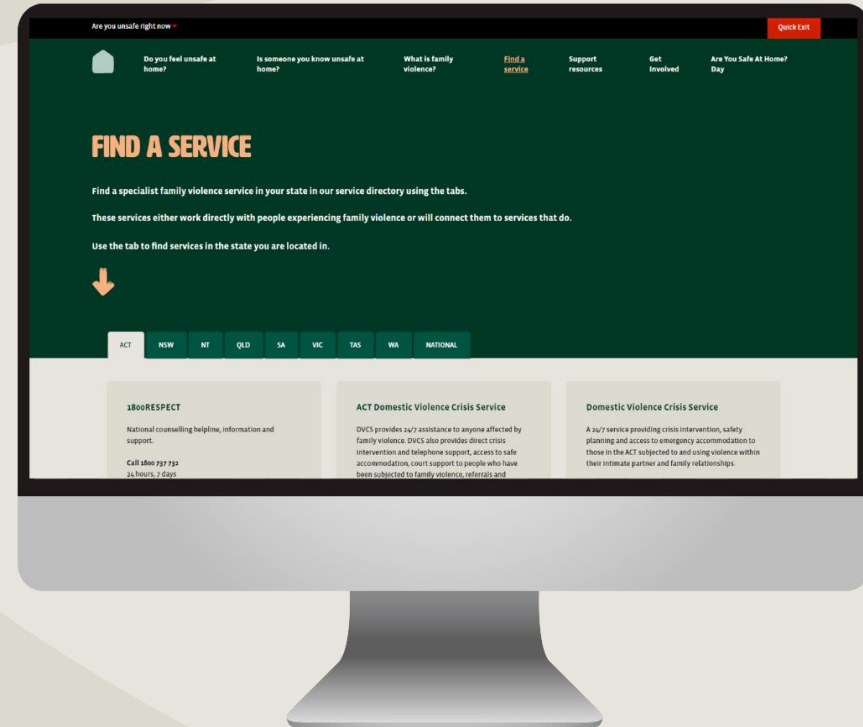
Are you unsafe right now

Quick Exit

Do you feel unsafe at home?

Is someone you know unsafe at home?

What is family violence?

Find a service

Support resources

Get Involved

Are You Safe At Home? Day

FIND A SERVICE

Find a specialist family violence service in your state in our service directory using the tabs.

These services either work directly with people experiencing family violence or will connect them to services that do.

Use the tab to find services in the state you are located in.

ACT | NSW | NT | QLD | SA | VIC | TAS | WA | NATIONAL

1800RESPECT

National counselling helpline, information and support.

Call 1800 737 732
24 hours, 7 days

ACT Domestic Violence Crisis Service

DVCS provides 24/7 assistance to anyone affected by family violence. DVCS also provides direct crisis intervention and telephone support, access to safe accommodation, court support to people who have been subjected to family violence, referrals and

Domestic Violence Crisis Service

A 24/7 service providing crisis intervention, safety planning and access to emergency accommodation to those in the ACT subjected to and using violence within their intimate partner and family relationships.